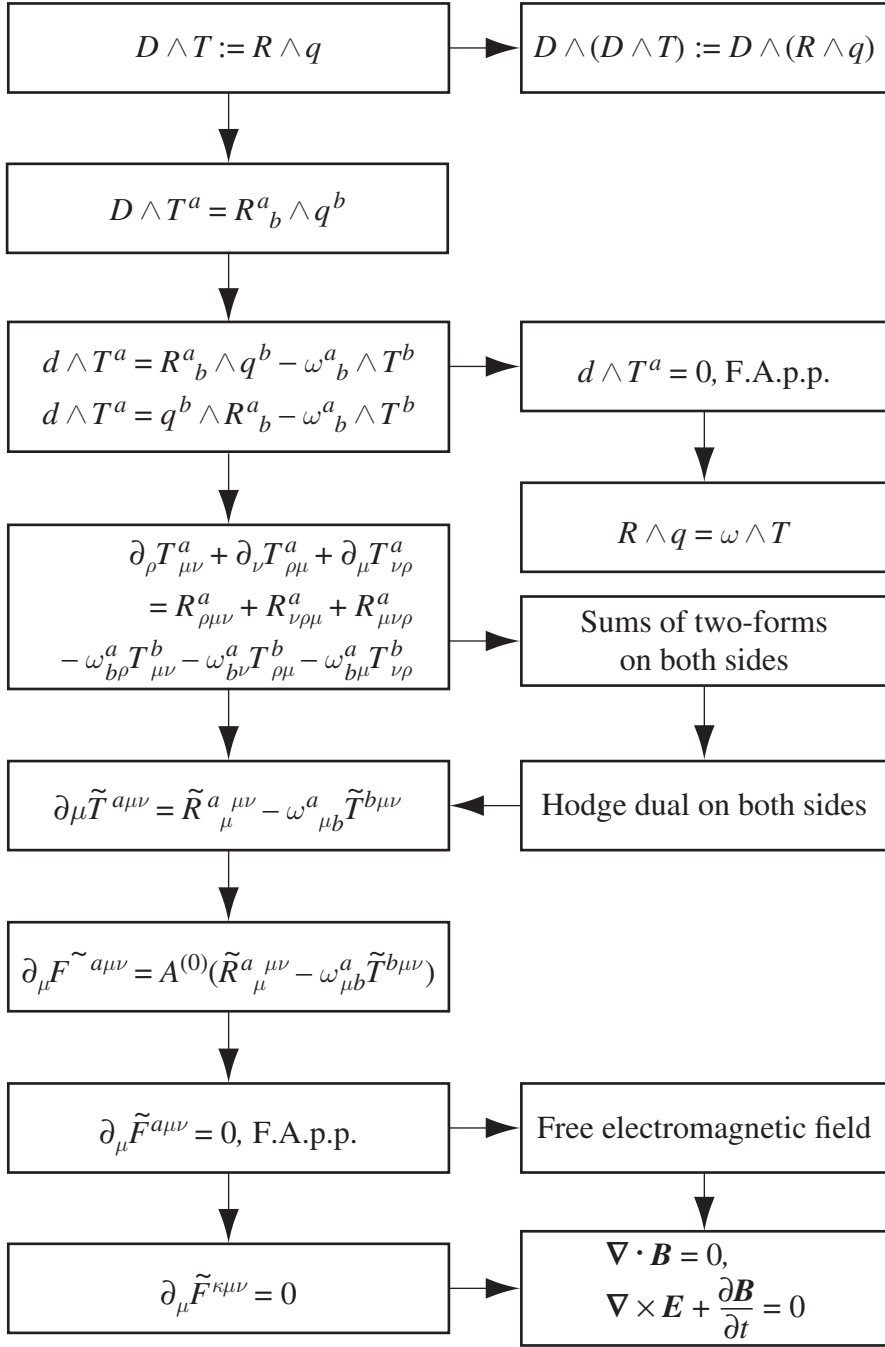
$D \wedge T := R \wedge q$

$D \wedge (D \wedge T) := D \wedge (R \wedge q)$

$D \wedge T^a = R^a{}_b \wedge q^b$

$d \wedge T^a = R^a{}_b \wedge q^b - \omega^a{}_b \wedge T^b$
$d \wedge T^a = q^b \wedge R^a{}_b - \omega^a{}_b \wedge T^b$

$d \wedge T^a = 0$, F.A.p.p.

$R \wedge q = \omega \wedge T$

$\partial_\rho T^a_{\mu\nu} + \partial_\nu T^a_{\rho\mu} + \partial_\mu T^a_{\nu\rho}$
$= R^a_{\rho\mu\nu} + R^a_{\nu\rho\mu} + R^a_{\mu\nu\rho}$
$- \omega^a_{b\rho} T^b_{\mu\nu} - \omega^a_{b\nu} T^b_{\rho\mu} - \omega^a_{b\mu} T^b_{\nu\rho}$

Sums of two-forms on both sides

$\partial \mu \tilde{T}^{a\mu\nu} = \tilde{R}^{a}{}_{\mu}{}^{\mu\nu} - \omega^a{}_{\mu b} \tilde{T}^{b\mu\nu}$

Hodge dual on both sides

$\partial_\mu F^{\sim a\mu\nu} = A^{(0)}(\tilde{R}^{a}{}_{\mu}{}^{\mu\nu} - \omega^a_{\mu b} \tilde{T}^{b\mu\nu})$

$\partial_\mu \tilde{F}^{a\mu\nu} = 0$, F.A.p.p.

Free electromagnetic field

$\partial_\mu \tilde{F}^{\kappa\mu\nu} = 0$

$\nabla \cdot \boldsymbol{B} = 0$,
$\nabla \times \boldsymbol{E} + \frac{\partial \boldsymbol{B}}{\partial t} = 0$